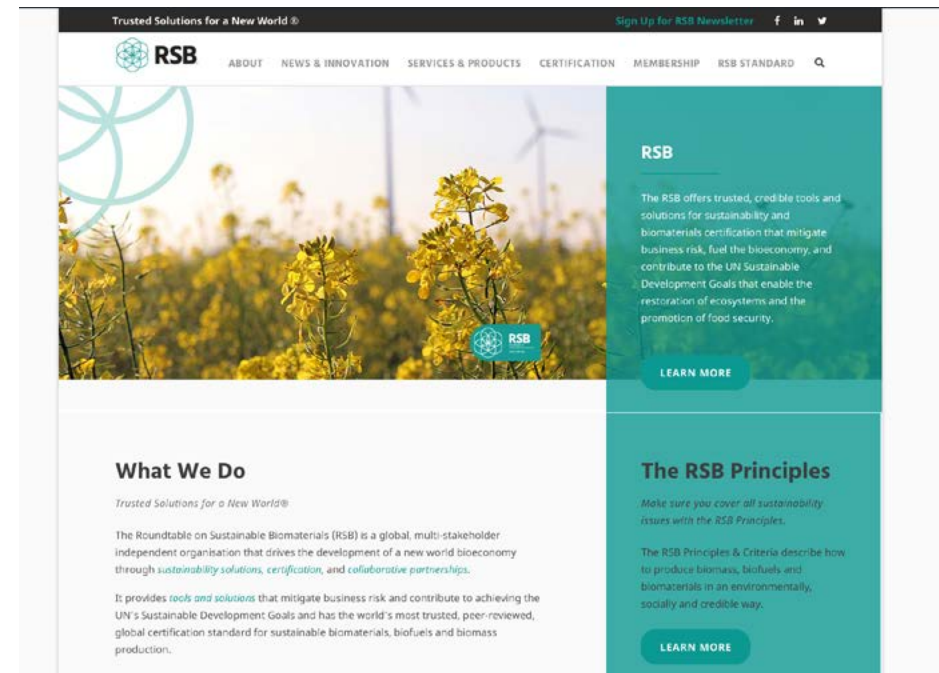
Trusted Solutions for a New World ®

Sign Up for RSB Newsletter f in

RSB

ABOUT NEWS & INNOVATION SERVICES & PRODUCTS CERTIFICATION MEMBERSHIP RSB STANDARD

RSB

RSB

The RSB offers trusted, credible tools and solutions for sustainability and biomaterials certification that mitigate business risk, fuel the bioeconomy, and contribute to the UN Sustainable Development Goals that enable the restoration of ecosystems and the promotion of food security.

LEARN MORE

What We Do

Trusted Solutions for a New World®

The Roundtable on Sustainable Biomaterials (RSB) is a global, multi-stakeholder independent organisation that drives the development of a new world bioeconomy through sustainability solutions, certification, and collaborative partnerships.

It provides tools and solutions that mitigate business risk and contribute to achieving the UN's Sustainable Development Goals and has the world's most trusted, peer-reviewed, global certification standard for sustainable biomaterials, biofuels and biomass production.

The RSB Principles

Make sure you cover all sustainability issues with the RSB Principles.

The RSB Principles & Criteria describe how to produce biomass, biofuels and biomaterials in an environmentally, socially and credible way.

LEARN MORE